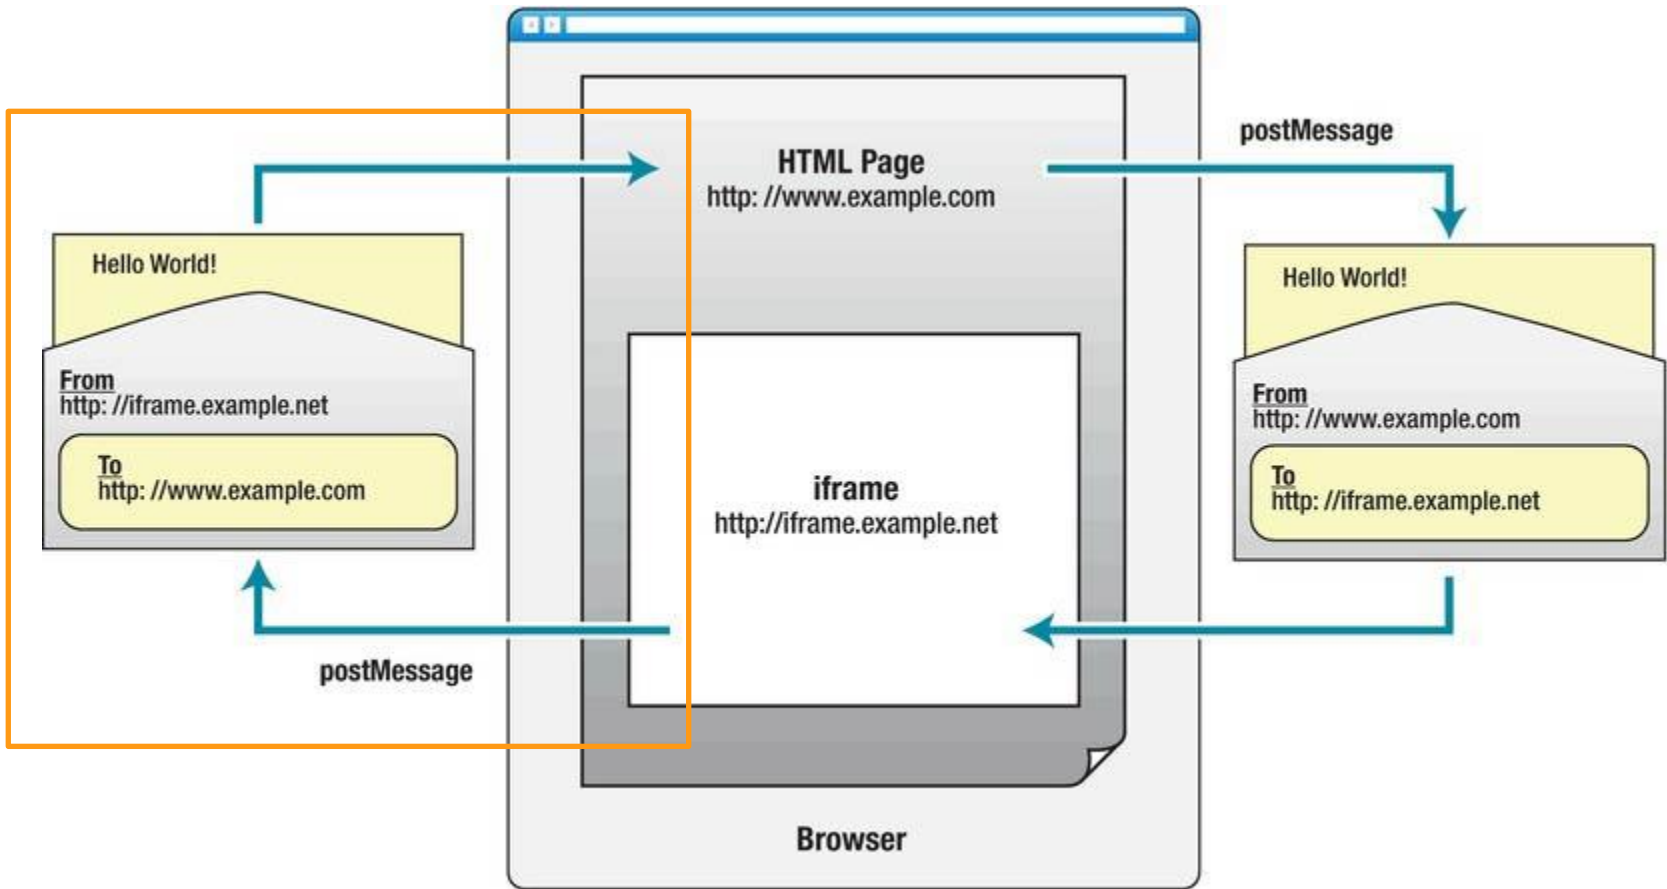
HTML Page
http: //www.example.com

postMessage

Hello World!

From
http: //iframe.example.net

To
http: //www.example.com

Hello World!

From
http: //www.example.com

To
http: //iframe.example.net

iframe
http://iframe.example.net

postMessage

Browser